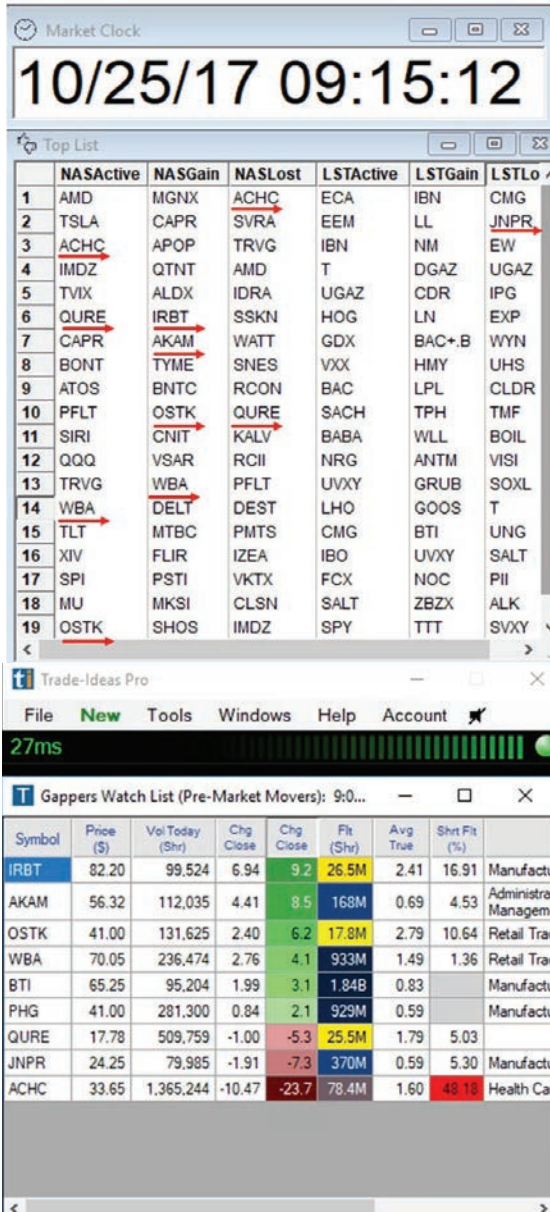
Market Clock

10/25/17 09:15:12

Top List

| | NASActive | NASGain | NASLost | LSTActive | LSTGain | LSTLo |
|---|---|---|---|---|---|---|
| 1 | AMD | MGNX | ACHC | ECA | IBN | CMG |
| 2 | TSLA | CAPR | SVRA | EEM | LL | JNPR |
| 3 | ACHC | APOP | TRVG | IBN | NM | EW |
| 4 | IMDZ | QTNT | AMD | T | DGAZ | UGAZ |
| 5 | TVIX | ALDX | IDRA | UGAZ | CDR | IPG |
| 6 | QURE | IRBT | SSKN | HOG | LN | EXP |
| 7 | CAPR | AKAM | WATT | GDX | BAC+.B | WYN |
| 8 | BONT | TYME | SNES | VXX | HMY | UHS |
| 9 | ATOS | BNTC | RCON | BAC | LPL | CLDR |
| 10 | PFLT | OSTK | QURE | SACH | TPH | TMF |
| 11 | SIRI | CNIT | KALV | BABA | WLL | BOIL |
| 12 | QQQ | VSAR | RCII | NRG | ANTM | VISI |
| 13 | TRVG | WBA | PFLT | UVXY | GRUB | SOXL |
| 14 | WBA | DELT | DEST | LHO | GOOS | T |
| 15 | TLT | MTBC | PMTS | CMG | BTI | UNG |
| 16 | XIV | FLIR | IZEA | IBO | UVXY | SALT |
| 17 | SPI | PSTI | VKTX | FCX | NOC | PII |
| 18 | MU | MKSI | CLSN | SALT | ZBZX | ALK |
| 19 | OSTK | SHOS | IMDZ | SPY | TTT | SVXY |

Trade-Ideas Pro

File New Tools Windows Help Account

27ms

Gappers Watch List (Pre-Market Movers): 9:0...

| Symbol | Price ($) | Vol Today (Shr) | Chg Close | Chg Close | Flt (Shr) | Avg True | Shrt Flt (%) | |
|---|---|---|---|---|---|---|---|---|
| IRBT | 82.20 | 99,524 | 6.94 | 9.2 | 26.5M | 2.41 | 16.91 | Manufactu |
| AKAM | 56.32 | 112,035 | 4.41 | 8.5 | 168M | 0.69 | 4.53 | Administra Managem |
| OSTK | 41.00 | 131,625 | 2.40 | 6.2 | 17.8M | 2.79 | 10.64 | Retail Tra |
| WBA | 70.05 | 236,474 | 2.76 | 4.1 | 933M | 1.49 | 1.36 | Retail Tra |
| BTI | 65.25 | 95,204 | 1.99 | 3.1 | 1.84B | 0.83 | | Manufactu |
| PHG | 41.00 | 281,300 | 0.84 | 2.1 | 929M | 0.59 | | Manufactu |
| QURE | 17.78 | 509,759 | -1.00 | -5.3 | 25.5M | 1.79 | 5.03 | |
| JNPR | 24.25 | 79,985 | -1.91 | -7.3 | 370M | 0.59 | 5.30 | Manufactu |
| ACHC | 33.65 | 1,365,244 | -10.47 | -23.7 | 78.4M | 1.60 | 48.18 | Health Ca |